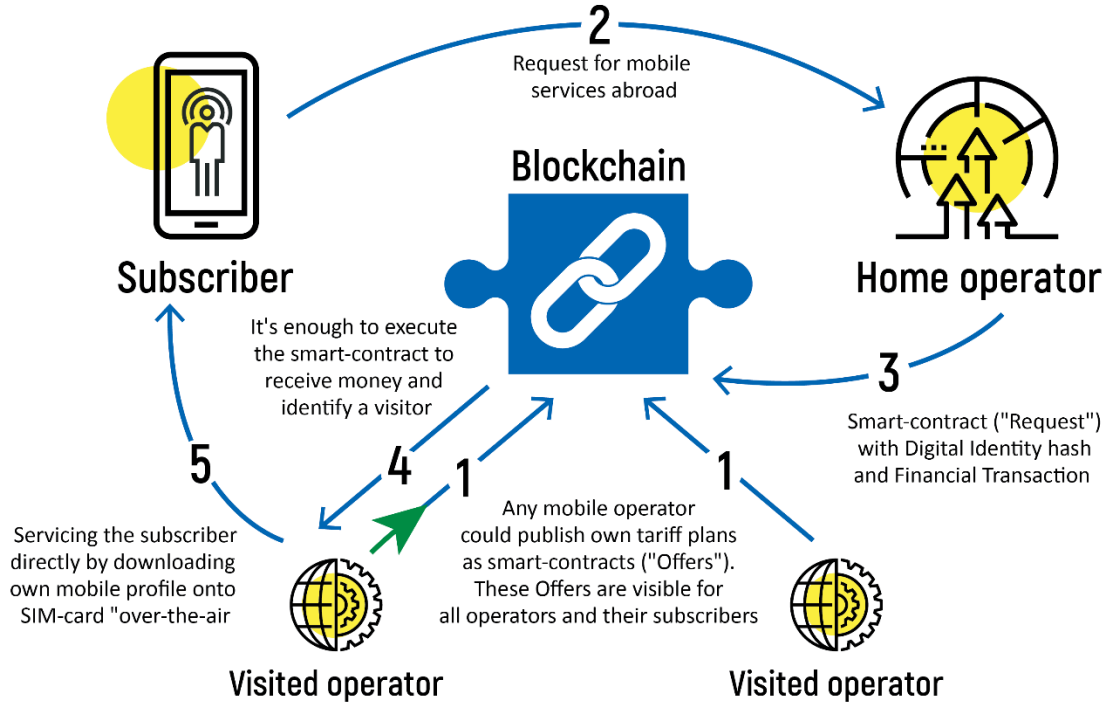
2

Request for mobile services abroad

Blockchain

Subscriber

Home operator

It's enough to execute the smart-contract to receive money and identify a visitor

3

Smart-contract ("Request") with Digital Identity hash and Financial Transaction

5

4

1

1

Any mobile operator could publish own tariff plans as smart-contracts ("Offers"). These Offers are visible for all operators and their subscribers

Servicing the subscriber directly by downloading own mobile profile onto SIM-card "over-the-air

Visited operator

Visited operator